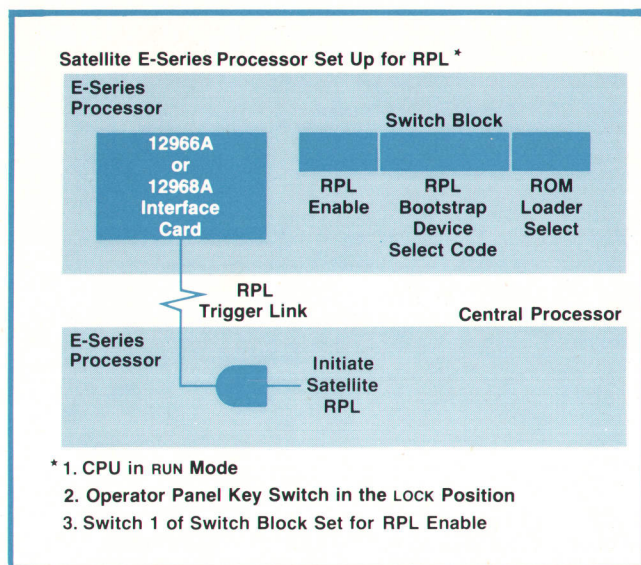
Satellite E-Series Processor Set Up for RPL *

E-Series Processor

12966A or 12968A Interface Card

Switch Block

RPL Enable

RPL Bootstrap Device Select Code

ROM Loader Select

RPL Trigger Link

Central Processor

E-Series Processor

Initiate Satellite RPL

* 1. CPU in RUN Mode

2. Operator Panel Key Switch in the LOCK Position

3. Switch 1 of Switch Block Set for RPL Enable